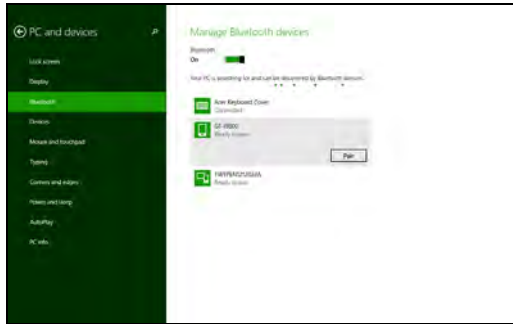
PC and devices

Lock screen

Display

Bluetooth

Devices

Mouse and touchpad

Typing

Corners and edges

Power and sleep

AutoPlay

PC info

Manage Bluetooth devices

Bluetooth

On

Your PC is searching for and can be discovered by Bluetooth devices.

Acer Keyboard Cover

Connected

GT-I9000

Ready to pair

Pair

FWYPA921202A

Ready to pair